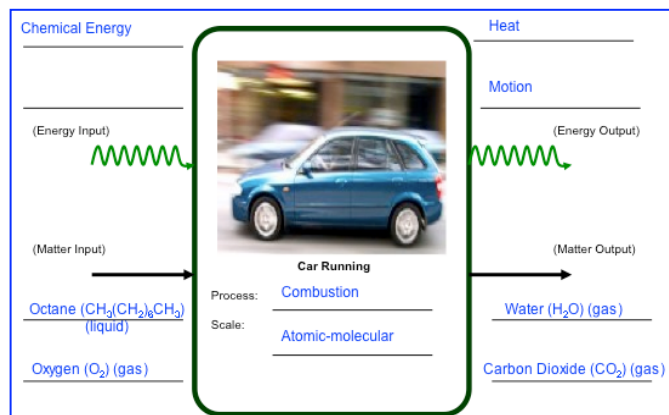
Chemical Energy

(Energy Input)

(Matter Input)

Octane ($CH_3(CH_2)_6CH_3$) (liquid)

Oxygen ($O_2$) (gas)

Car Running

Process: Combustion

Scale: Atomic-molecular

Heat

Motion

(Energy Output)

(Matter Output)

Water ($H_2O$) (gas)

Carbon Dioxide ($CO_2$) (gas)